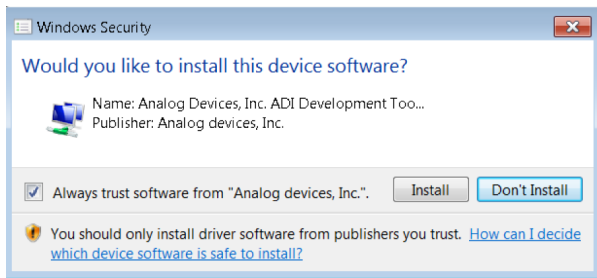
Windows Security

Would you like to install this device software?

Name: Analog Devices, Inc. ADI Development Too...
Publisher: Analog devices, Inc.

Always trust software from "Analog devices, Inc.".

Install

Don't Install

You should only install driver software from publishers you trust. How can I decide which device software is safe to install?